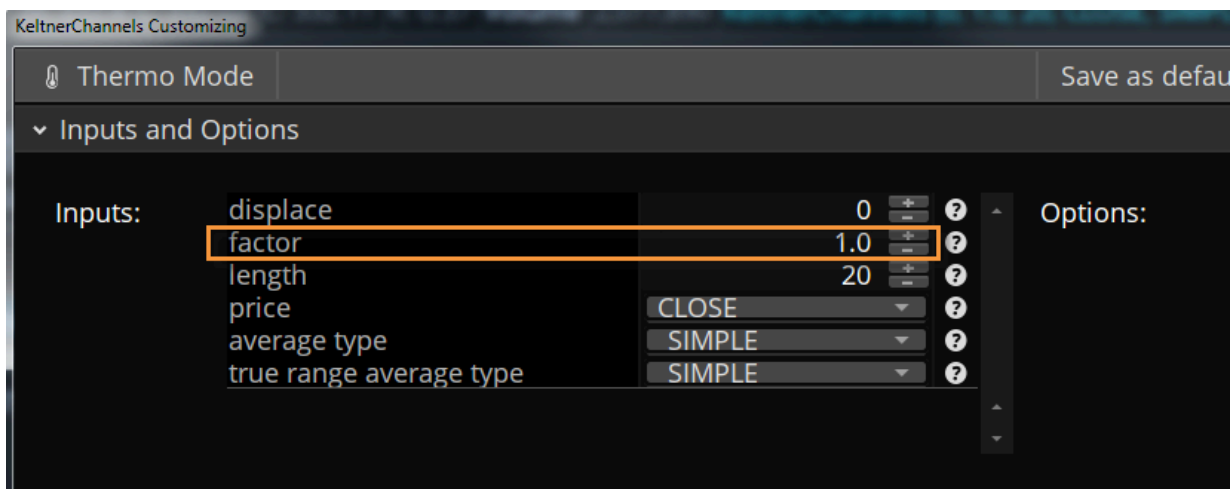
KeltnerChannels Customizing

Thermo Mode

Save as defau

Inputs and Options

Inputs:

| | |
|---|---|
| displace | 0 |
| factor | 1.0 |
| length | 20 |
| price | CLOSE |
| average type | SIMPLE |
| true range average type | SIMPLE |

Options: